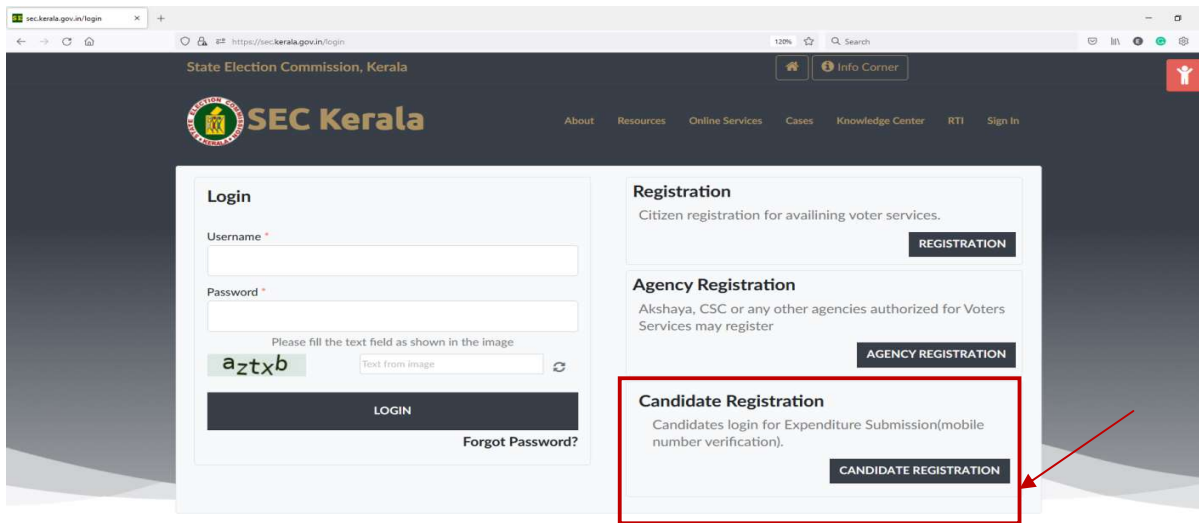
sec.kerala.gov.in/login

https://sec.kerala.gov.in/login

120%

Search

State Election Commission, Kerala

Info Corner

SEC Kerala

About Resources Online Services Cases Knowledge Center RTI Sign In

Login

Username *

Password *

Please fill the text field as shown in the image

aztxb

Text from image

LOGIN

Forgot Password?

Registration

Citizen registration for availining voter services.

REGISTRATION

Agency Registration

Akshaya, CSC or any other agencies authorized for Voters Services may register

AGENCY REGISTRATION

Candidate Registration

Candidates login for Expenditure Submission(mobile number verification).

CANDIDATE REGISTRATION